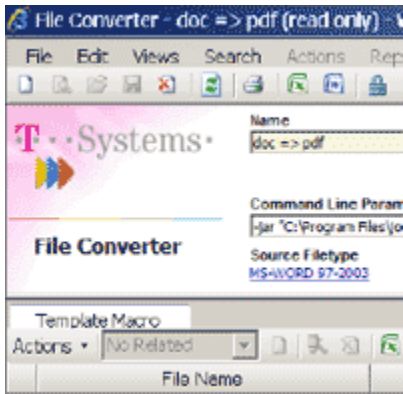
File Converter - doc => pdf (read only) -

File Edit Views Search Actions Rep

T · ·Systems·

File Converter

Name
doc => pdf

Command Line Param
-jar "C:\Program Files\o

Source Filetype
MS-WORD 97-2003

Template Macro

Actions ▾ No Related

File Name